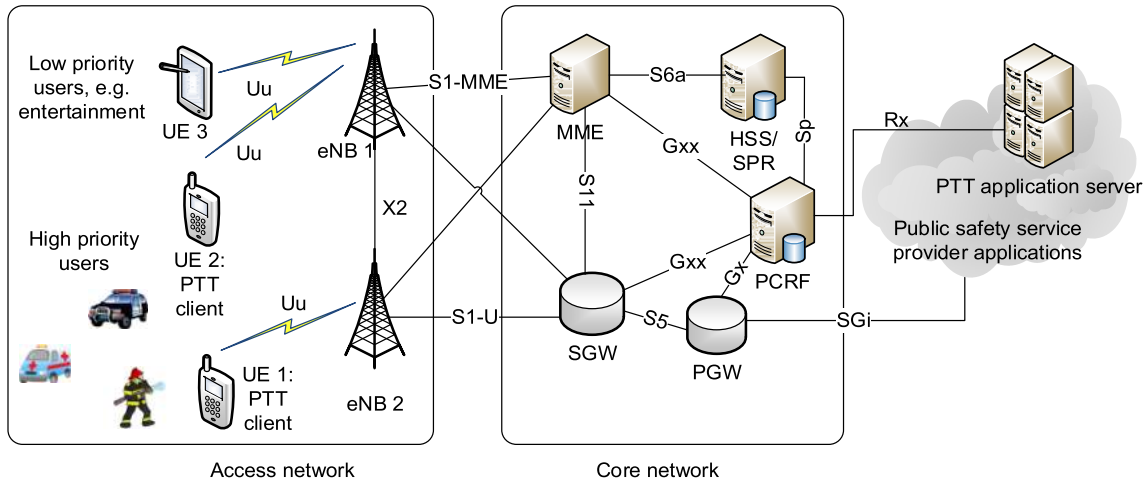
Low priority users, e.g. entertainment

UE 3

Uu

Uu

eNB 1

High priority users

UE 2: PTT client

X2

Uu

UE 1: PTT client

eNB 2

S1-MME

S1-U

MME

S6a

HSS/ SPR

Sp

Gxx

S11

Gxx

Gx

PCRF

SGW

S5

PGW

SGi

Rx

PTT application server

Public safety service provider applications

Access network

Core network